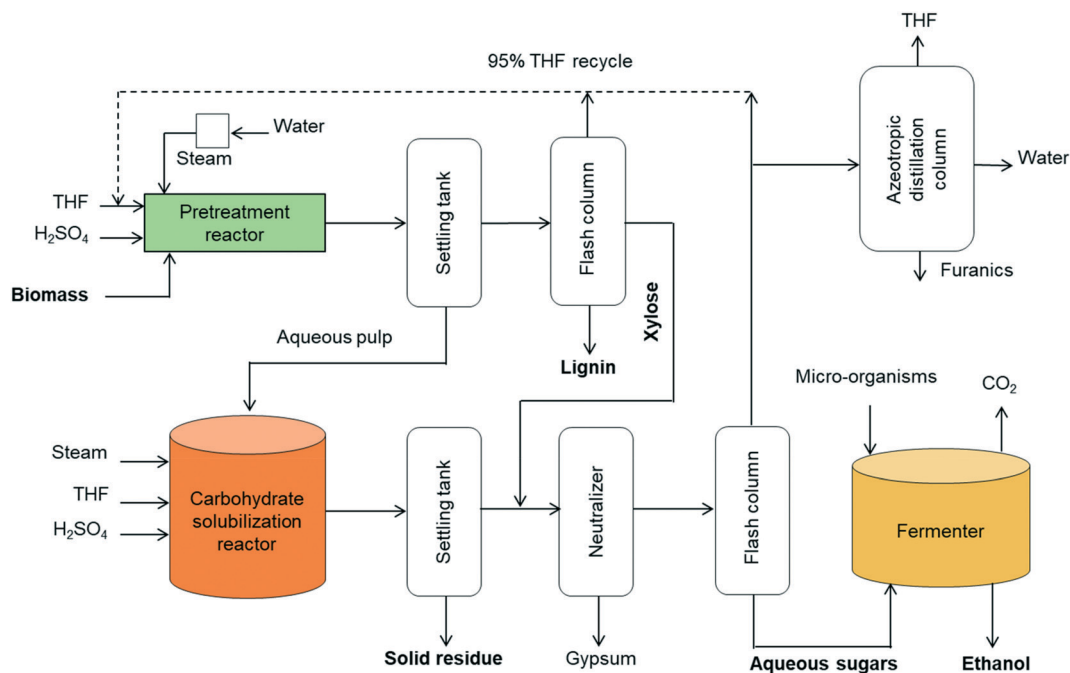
THF

95% THF recycle

Water

Steam

THF

$H_2SO_4$

Biomass

Pretreatment reactor

Settling tank

Flash column

Azeotropic distillation column

Water

Furanics

Aqueous pulp

Lignin

Xylose

Micro-organisms

$CO_2$

Steam

THF

$H_2SO_4$

Carbohydrate solubilization reactor

Settling tank

Neutralizer

Flash column

Fermenter

Solid residue

Gypsum

Aqueous sugars

Ethanol